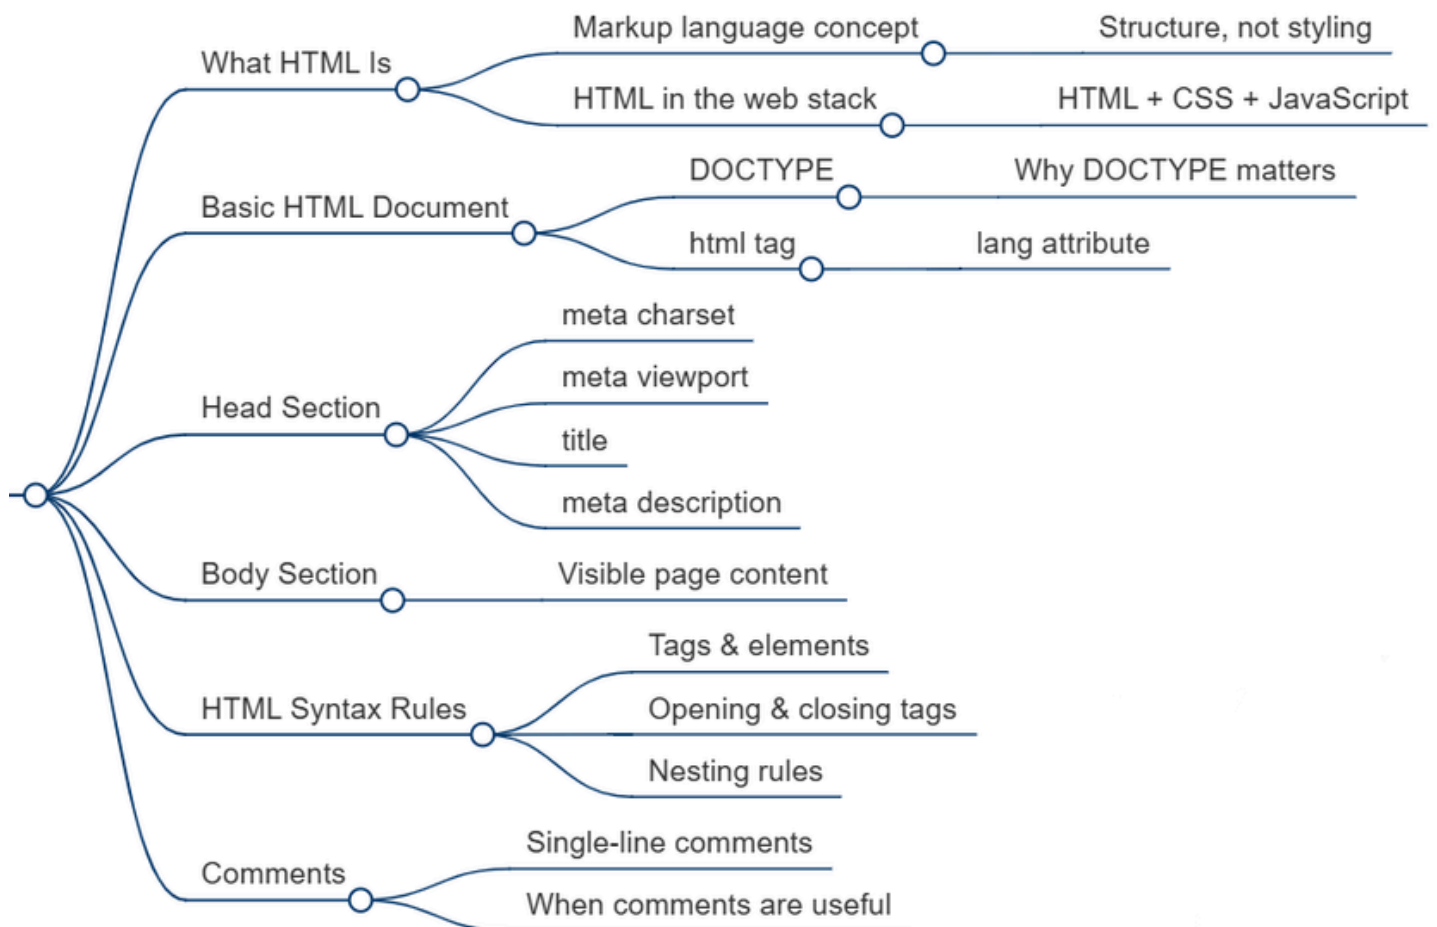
What HTML Is
Markup language concept
Structure, not styling
HTML in the web stack
HTML + CSS + JavaScript

Basic HTML Document
DOCTYPE
Why DOCTYPE matters
html tag
lang attribute

Head Section
meta charset
meta viewport
title
meta description

Body Section
Visible page content

HTML Syntax Rules
Tags & elements
Opening & closing tags
Nesting rules

Comments
Single-line comments
When comments are useful